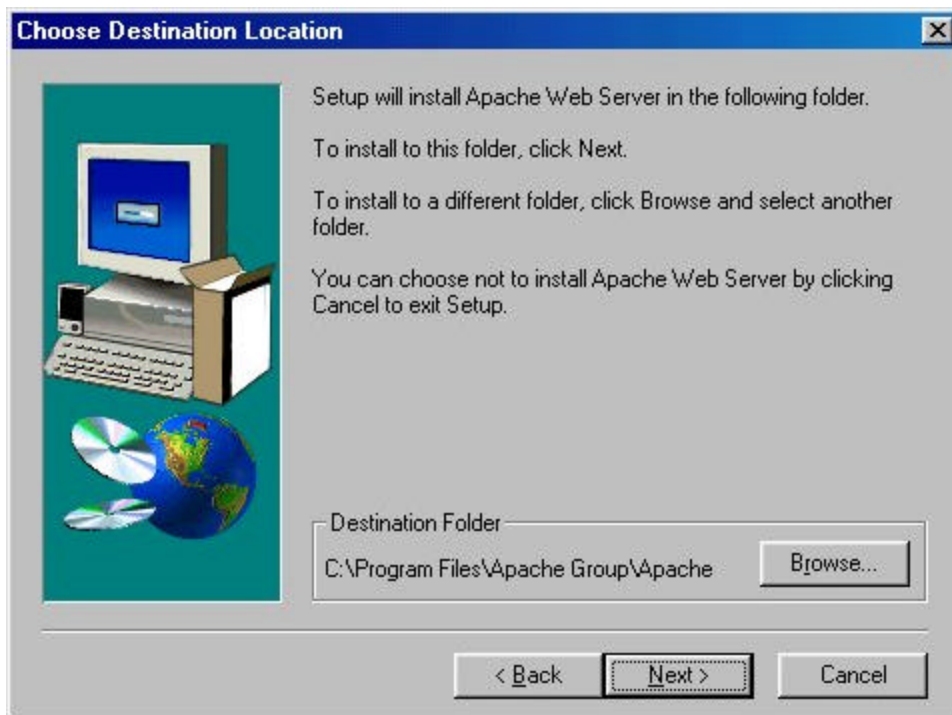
Choose Destination Location

Setup will install Apache Web Server in the following folder.

To install to this folder, click Next.

To install to a different folder, click Browse and select another folder.

You can choose not to install Apache Web Server by clicking Cancel to exit Setup.

Destination Folder

C:\Program Files\Apache Group\Apache

Browse...

< Back

Next >

Cancel